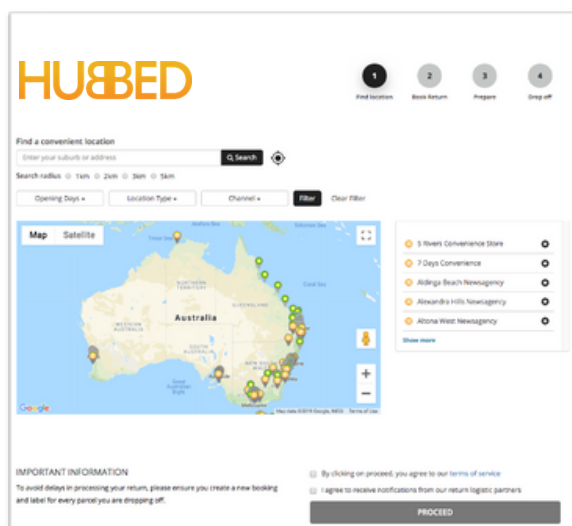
HUBBED

1 Find location
2 Book Return
3 Prepare
4 Drop off

Find a convenient location

Enter your suburb or address

Search

Search radius 1km 2km 3km 5km

Opening Days ▾
Location Type ▾
Channel ▾
Filter
Clear Filter

Map
Satellite

Australia

Google
Map data ©2019 Google, INEGI Terms of Use

5 Rivers Convenience Store
7 Days Convenience
Aldinga Beach Newsagency
Alexandra Hills Newsagency
Altona West Newsagency

Show more

IMPORTANT INFORMATION

To avoid delays in processing your return, please ensure you create a new booking and label for every parcel you are dropping off.

By clicking on proceed, you agree to our terms of service

I agree to receive notifications from our return logistic partners

PROCEED